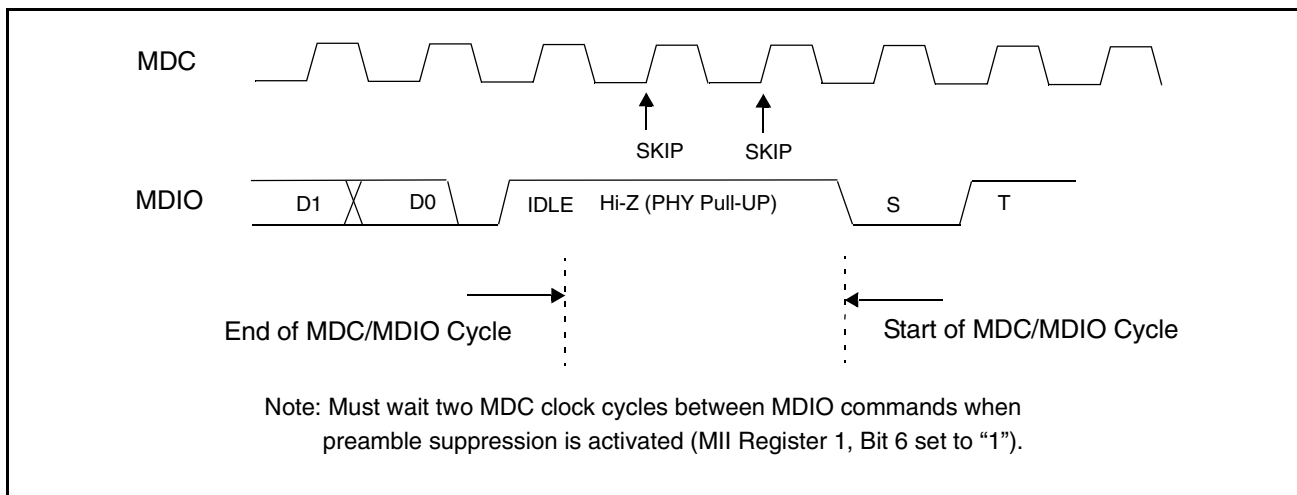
MDC

SKIP SKIP

MDIO D1 D0 IDLE Hi-Z (PHY Pull-UP) S T

End of MDC/MDIO Cycle

Start of MDC/MDIO Cycle

Note: Must wait two MDC clock cycles between MDIO commands when preamble suppression is activated (MII Register 1, Bit 6 set to "1").